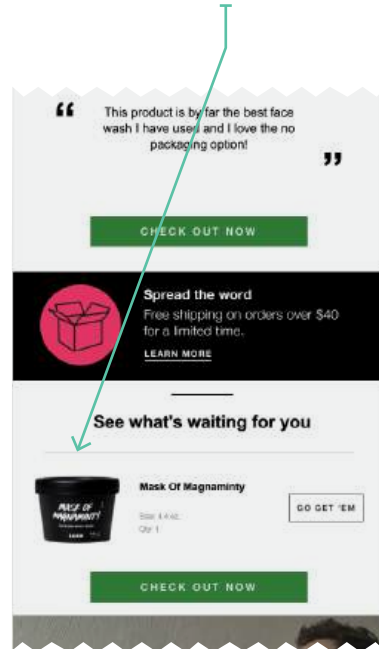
"This product is by far the best face wash I have used and I love the no packaging option!"

CHECK OUT NOW

Spread the word

Free shipping on orders over $40 for a limited time.

LEARN MORE

See what's waiting for you

MASK OF MAGNAMINTY

LUSH

Mask Of Magnaminty

Size: 4 fl oz.

Qty: 1

GO GET 'EM

CHECK OUT NOW